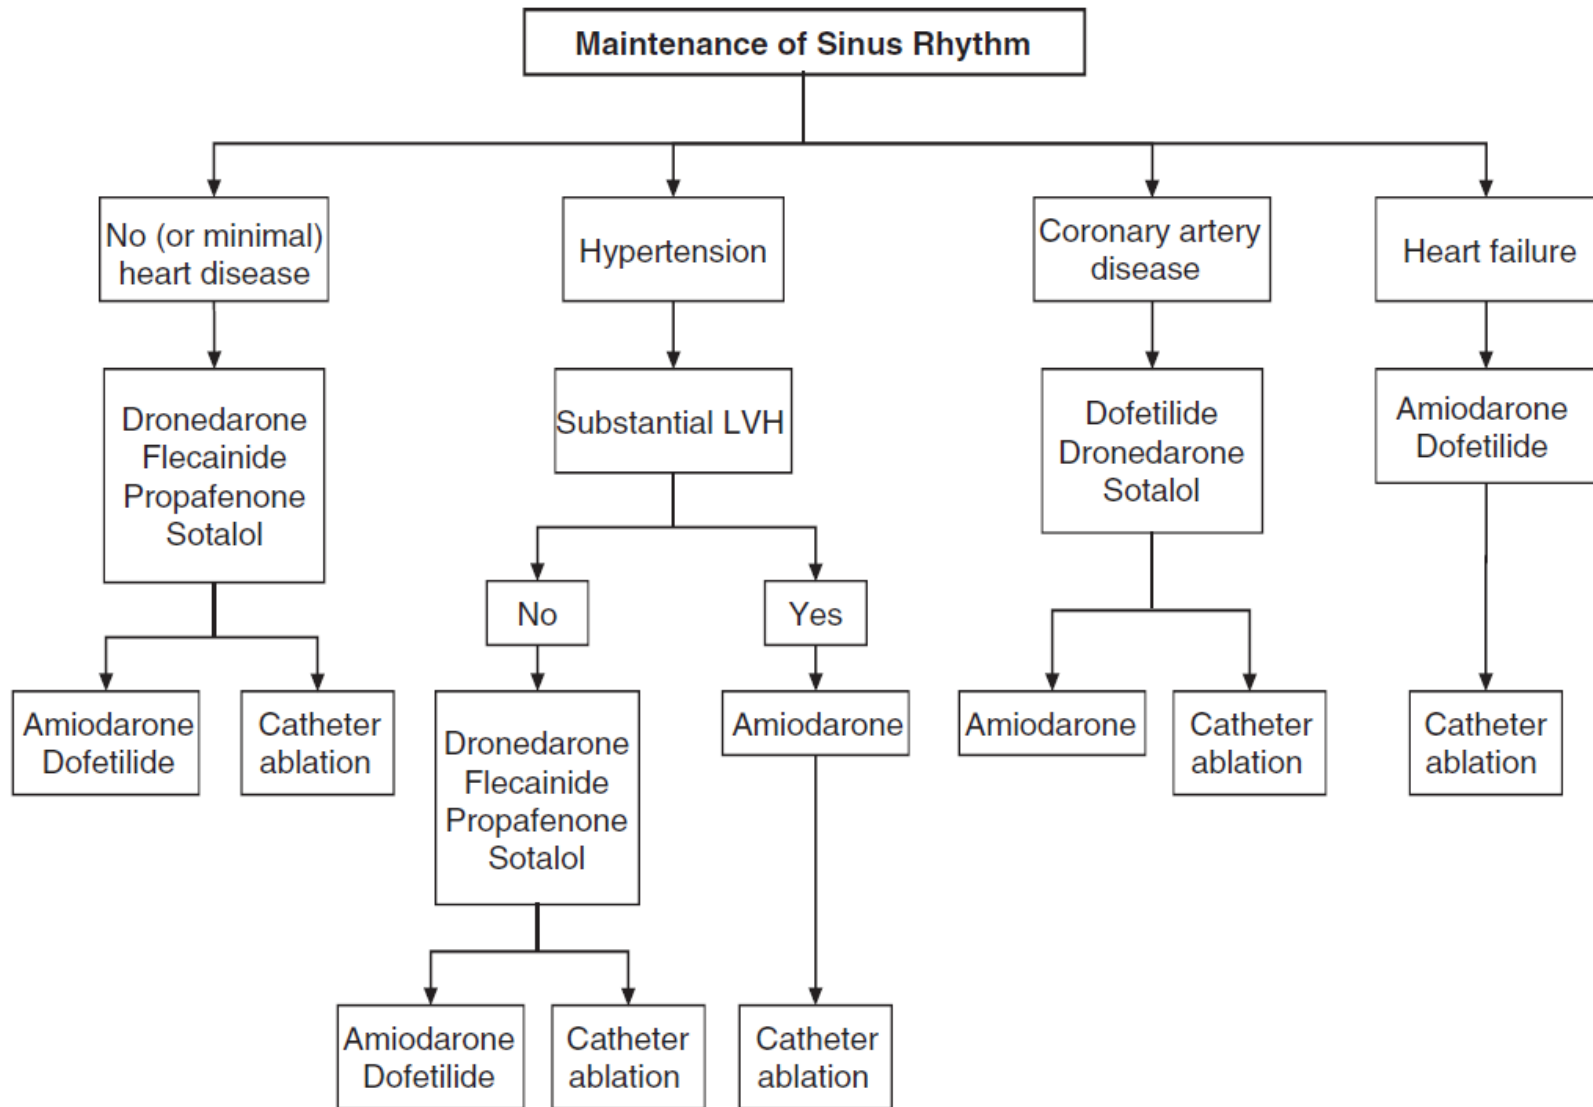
Maintenance of Sinus Rhythm

No (or minimal) heart disease

Dronedarone
Flecainide
Propafenone
Sotalol

Amiodarone
Dofetilide

Catheter ablation

Hypertension

Substantial LVH

No

Dronedarone
Flecainide
Propafenone
Sotalol

Amiodarone
Dofetilide

Catheter ablation

Yes

Amiodarone

Catheter ablation

Coronary artery disease

Dofetilide
Dronedarone
Sotalol

Amiodarone

Catheter ablation

Heart failure

Amiodarone
Dofetilide

Catheter ablation